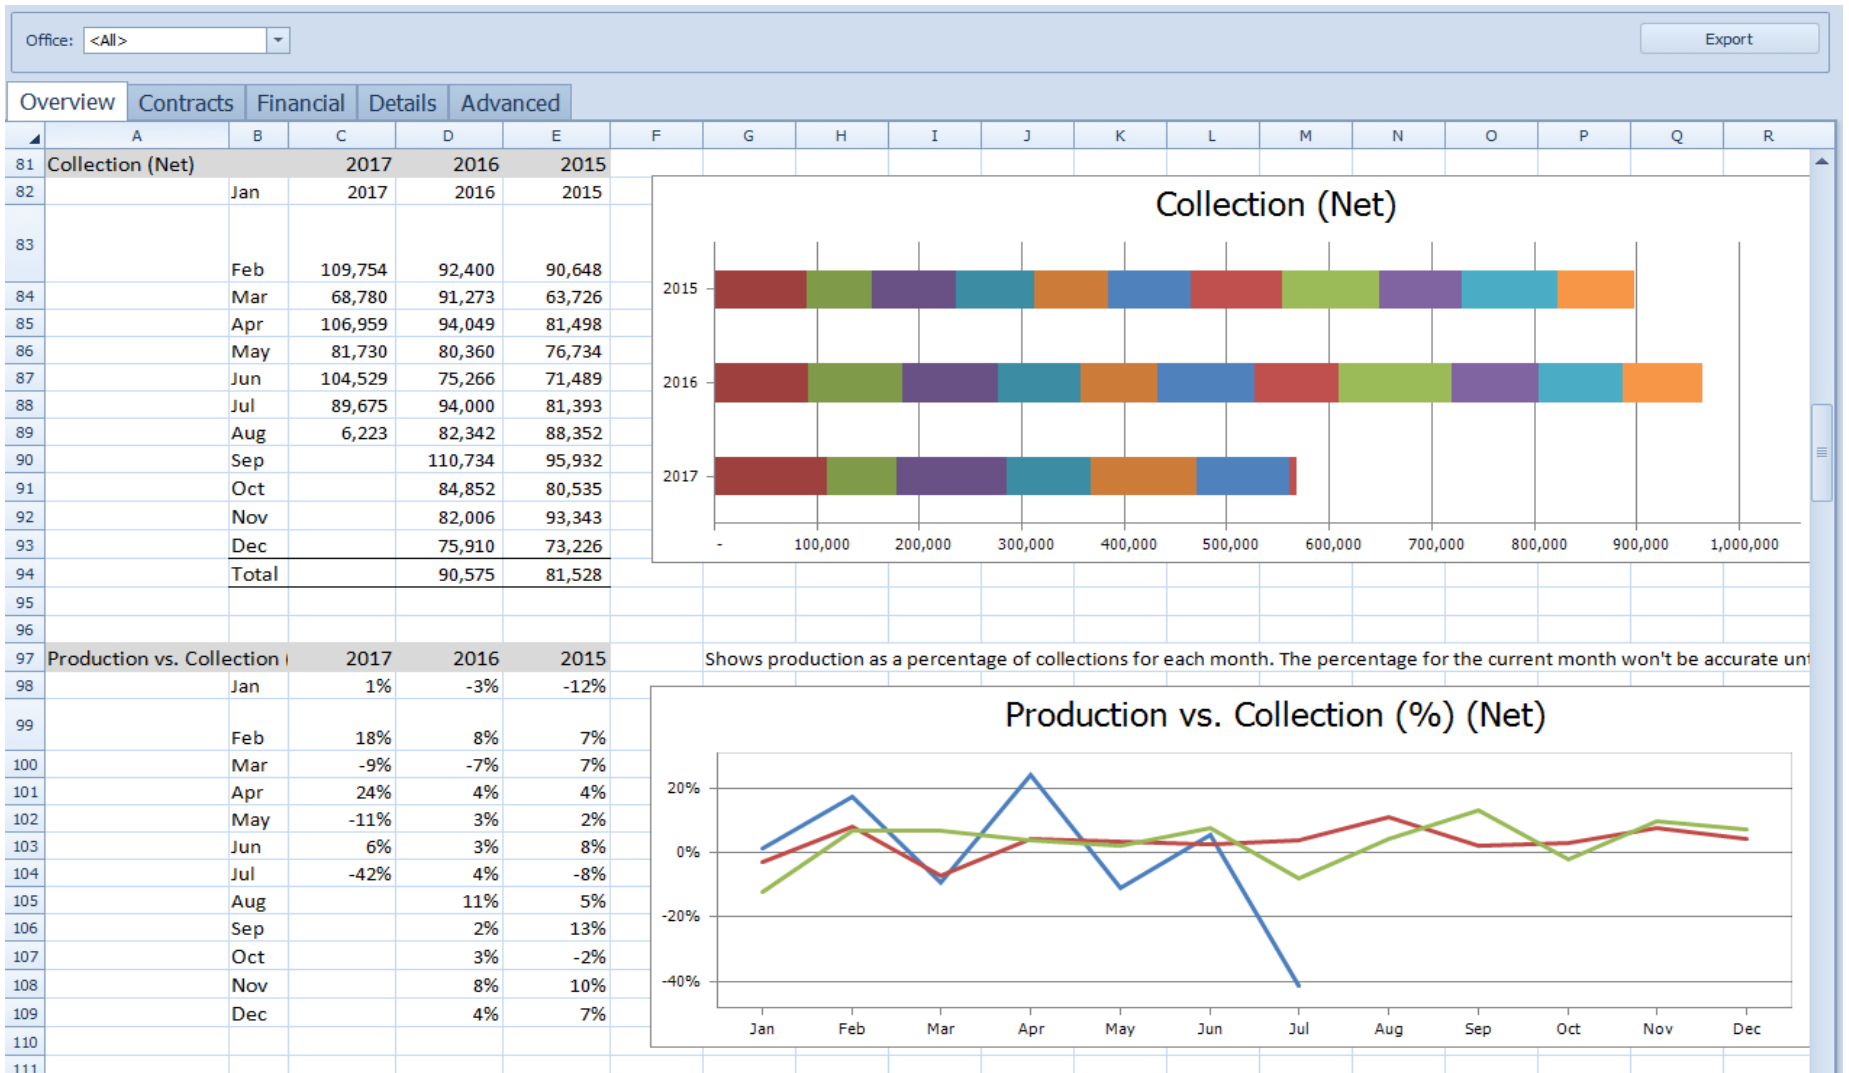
Office: <All>

Export

Overview Contracts Financial Details Advanced

| | A | B | C | D | E |
|---|---|---|---|---|---|
| 81 | Collection (Net) | | 2017 | 2016 | 2015 |
| 82 | | Jan | 2017 | 2016 | 2015 |
| 83 | | Feb | 109,754 | 92,400 | 90,648 |
| 84 | | Mar | 68,780 | 91,273 | 63,726 |
| 85 | | Apr | 106,959 | 94,049 | 81,498 |
| 86 | | May | 81,730 | 80,360 | 76,734 |
| 87 | | Jun | 104,529 | 75,266 | 71,489 |
| 88 | | Jul | 89,675 | 94,000 | 81,393 |
| 89 | | Aug | 6,223 | 82,342 | 88,352 |
| 90 | | Sep | | 110,734 | 95,932 |
| 91 | | Oct | | 84,852 | 80,535 |
| 92 | | Nov | | 82,006 | 93,343 |
| 93 | | Dec | | 75,910 | 73,226 |
| 94 | | Total | | 90,575 | 81,528 |
| 95 | | | | | |
| 96 | | | | | |
| 97 | Production vs. Collection ( | | 2017 | 2016 | 2015 |
| 98 | | Jan | 1% | -3% | -12% |
| 99 | | Feb | 18% | 8% | 7% |
| 100 | | Mar | -9% | -7% | 7% |
| 101 | | Apr | 24% | 4% | 4% |
| 102 | | May | -11% | 3% | 2% |
| 103 | | Jun | 6% | 3% | 8% |
| 104 | | Jul | -42% | 4% | -8% |
| 105 | | Aug | | 11% | 5% |
| 106 | | Sep | | 2% | 13% |
| 107 | | Oct | | 3% | -2% |
| 108 | | Nov | | 8% | 10% |
| 109 | | Dec | | 4% | 7% |
| 110 | | | | | |
| 111 | | | | | |

F G H I J K L M N O P Q R

Collection (Net)

2015
2016
2017

- 100,000 200,000 300,000 400,000 500,000 600,000 700,000 800,000 900,000 1,000,000

Shows production as a percentage of collections for each month. The percentage for the current month won't be accurate un

Production vs. Collection (%) (Net)

20%
0%
-20%
-40%

Jan Feb Mar Apr May Jun Jul Aug Sep Oct Nov Dec